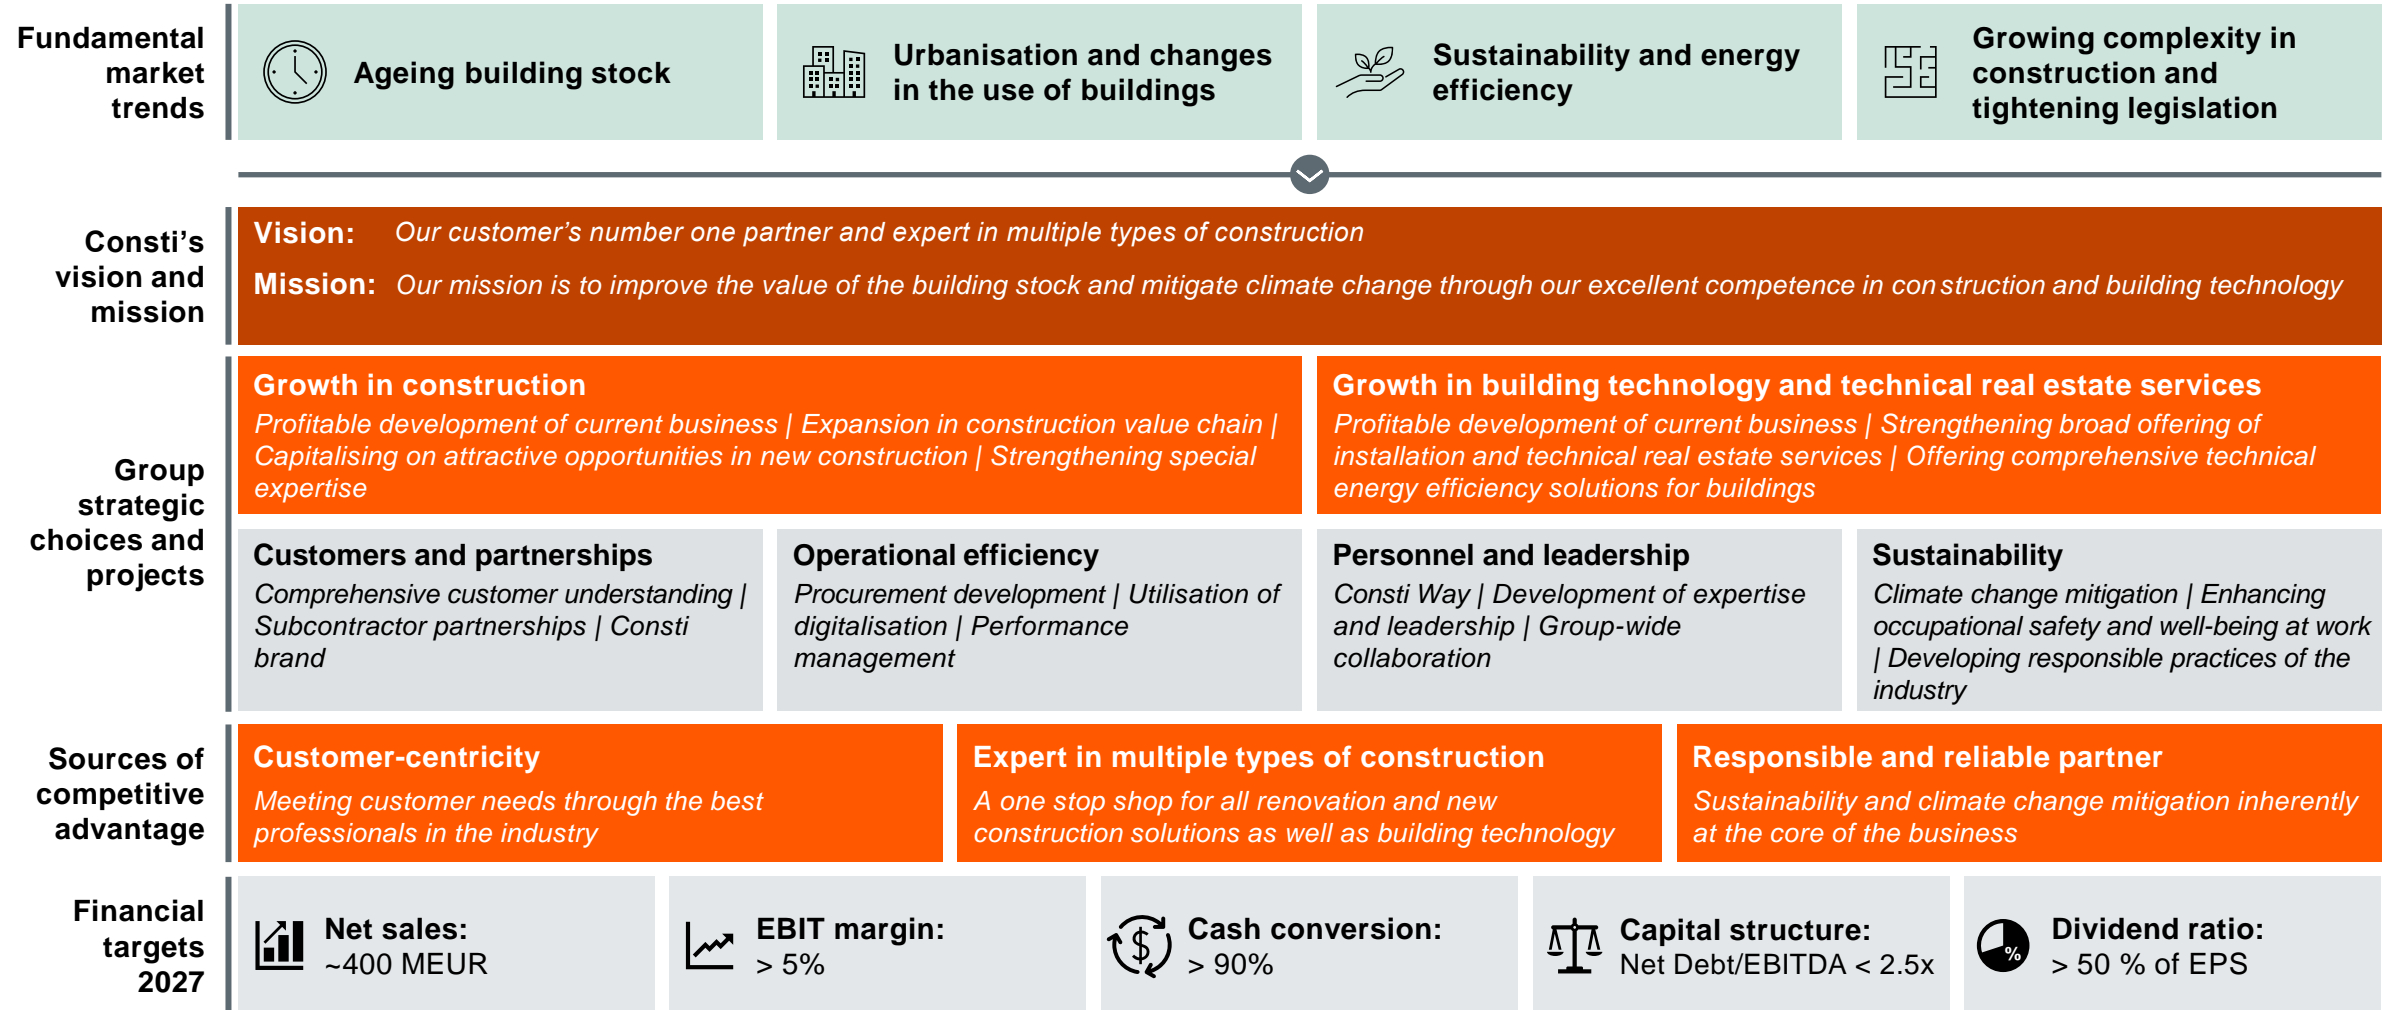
Fundamental market trends

Ageing building stock

Urbanisation and changes in the use of buildings

Sustainability and energy efficiency

Growing complexity in construction and tightening legislation

Consti's vision and mission

Vision: *Our customer's number one partner and expert in multiple types of construction*

Mission: *Our mission is to improve the value of the building stock and mitigate climate change through our excellent competence in construction and building technology*

Group strategic choices and projects

Growth in construction
*Profitable development of current business | Expansion in construction value chain | Capitalising on attractive opportunities in new construction | Strengthening special expertise*

Growth in building technology and technical real estate services
*Profitable development of current business | Strengthening broad offering of installation and technical real estate services | Offering comprehensive technical energy efficiency solutions for buildings*

Customers and partnerships
*Comprehensive customer understanding | Subcontractor partnerships | Consti brand*

Operational efficiency
*Procurement development | Utilisation of digitalisation | Performance management*

Personnel and leadership
*Consti Way | Development of expertise and leadership | Group-wide collaboration*

Sustainability
*Climate change mitigation | Enhancing occupational safety and well-being at work | Developing responsible practices of the industry*

Sources of competitive advantage

Customer-centricity
*Meeting customer needs through the best professionals in the industry*

Expert in multiple types of construction
*A one stop shop for all renovation and new construction solutions as well as building technology*

Responsible and reliable partner
*Sustainability and climate change mitigation inherently at the core of the business*

Financial targets 2027

Net sales:
~400 MEUR

EBIT margin:
> 5%

Cash conversion:
> 90%

Capital structure:
Net Debt/EBITDA < 2.5x

Dividend ratio:
> 50 % of EPS